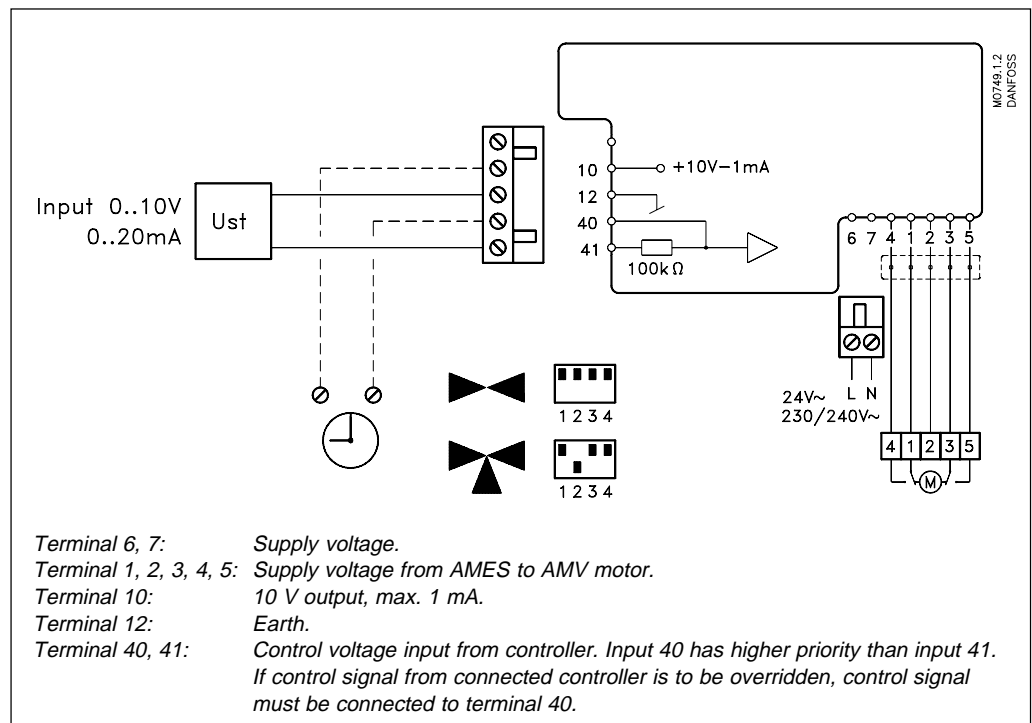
M0749.1.2
DANFOSS

Input 0..10V
0..20mA

Ust

10
12
40
41

+10V−1mA

100kΩ

6 7 4 1 2 3 5

24V~
230/240V~

L N

1 2 3 4

1 2 3 4

4 1 2 3 5

M

| | |
|---|---|
| Terminal 6, 7: | Supply voltage. |
| Terminal 1, 2, 3, 4, 5: | Supply voltage from AMES to AMV motor. |
| Terminal 10: | 10 V output, max. 1 mA. |
| Terminal 12: | Earth. |
| Terminal 40, 41: | Control voltage input from controller. Input 40 has higher priority than input 41. If control signal from connected controller is to be overridden, control signal must be connected to terminal 40. |